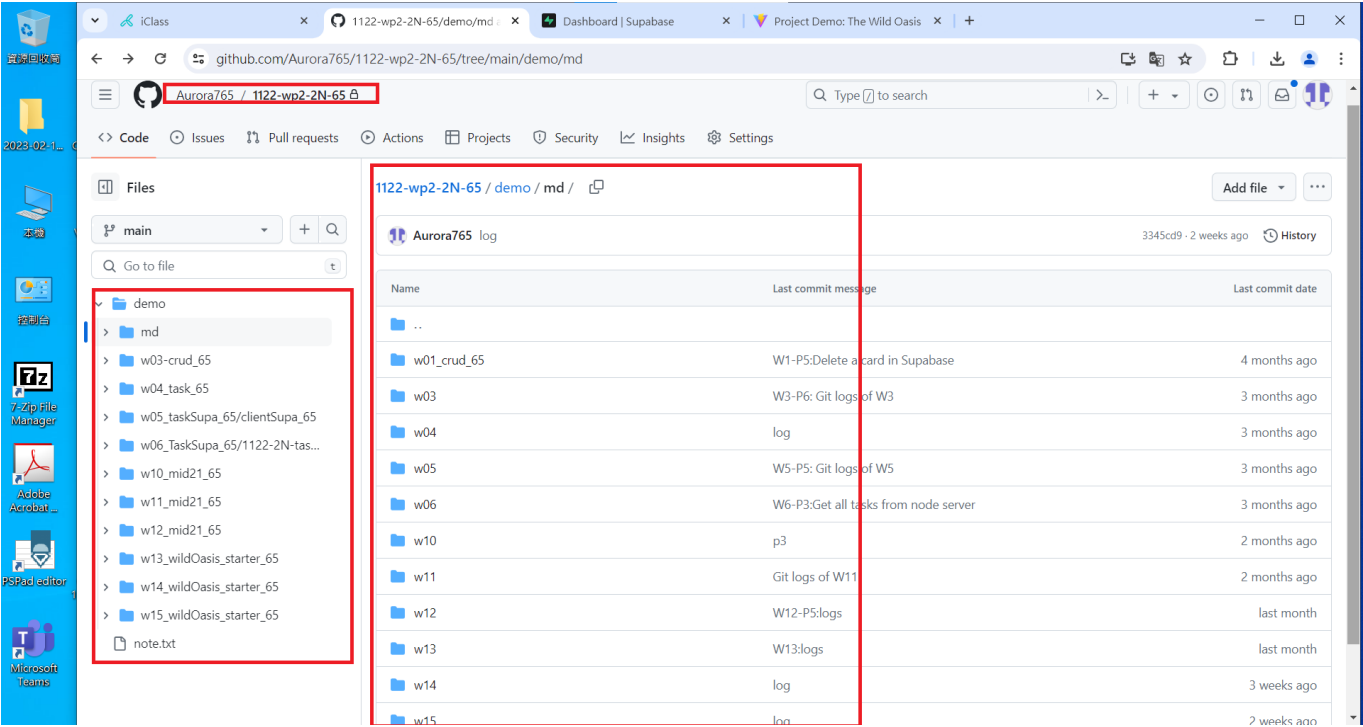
資源回收筒

2023-02-1...

本機

控制台

7-Zip File Manager

Adobe Acrobat ...

PSPad editor

Microsoft Teams

iClass

1122-wp2-2N-65/demo/md

Dashboard | Supabase

Project Demo: The Wild Oasis

github.com/Aurora765/1122-wp2-2N-65/tree/main/demo/md

Aurora765 / 1122-wp2-2N-65

Type / to search

Code Issues Pull requests Actions Projects Security Insights Settings

Files

main

Go to file t

demo
md
w03-crud_65
w04_task_65
w05_taskSupa_65/clientSupa_65
w06_TaskSupa_65/1122-2N-tas...
w10_mid21_65
w11_mid21_65
w12_mid21_65
w13_wildOasis_starter_65
w14_wildOasis_starter_65
w15_wildOasis_starter_65
note.txt

1122-wp2-2N-65 / demo / md /

Add file ...

Aurora765 log 3345cd9 · 2 weeks ago History

| Name | Last commit message | Last commit date |
|---|---|---|
| .. | | |
| w01_crud_65 | W1-P5:Delete a card in Supabase | 4 months ago |
| w03 | W3-P6: Git logs of W3 | 3 months ago |
| w04 | log | 3 months ago |
| w05 | W5-P5: Git logs of W5 | 3 months ago |
| w06 | W6-P3:Get all tasks from node server | 3 months ago |
| w10 | p3 | 2 months ago |
| w11 | Git logs of W11 | 2 months ago |
| w12 | W12-P5:logs | last month |
| w13 | W13:logs | last month |
| w14 | log | 3 weeks ago |
| w15 | log | 2 weeks ago |